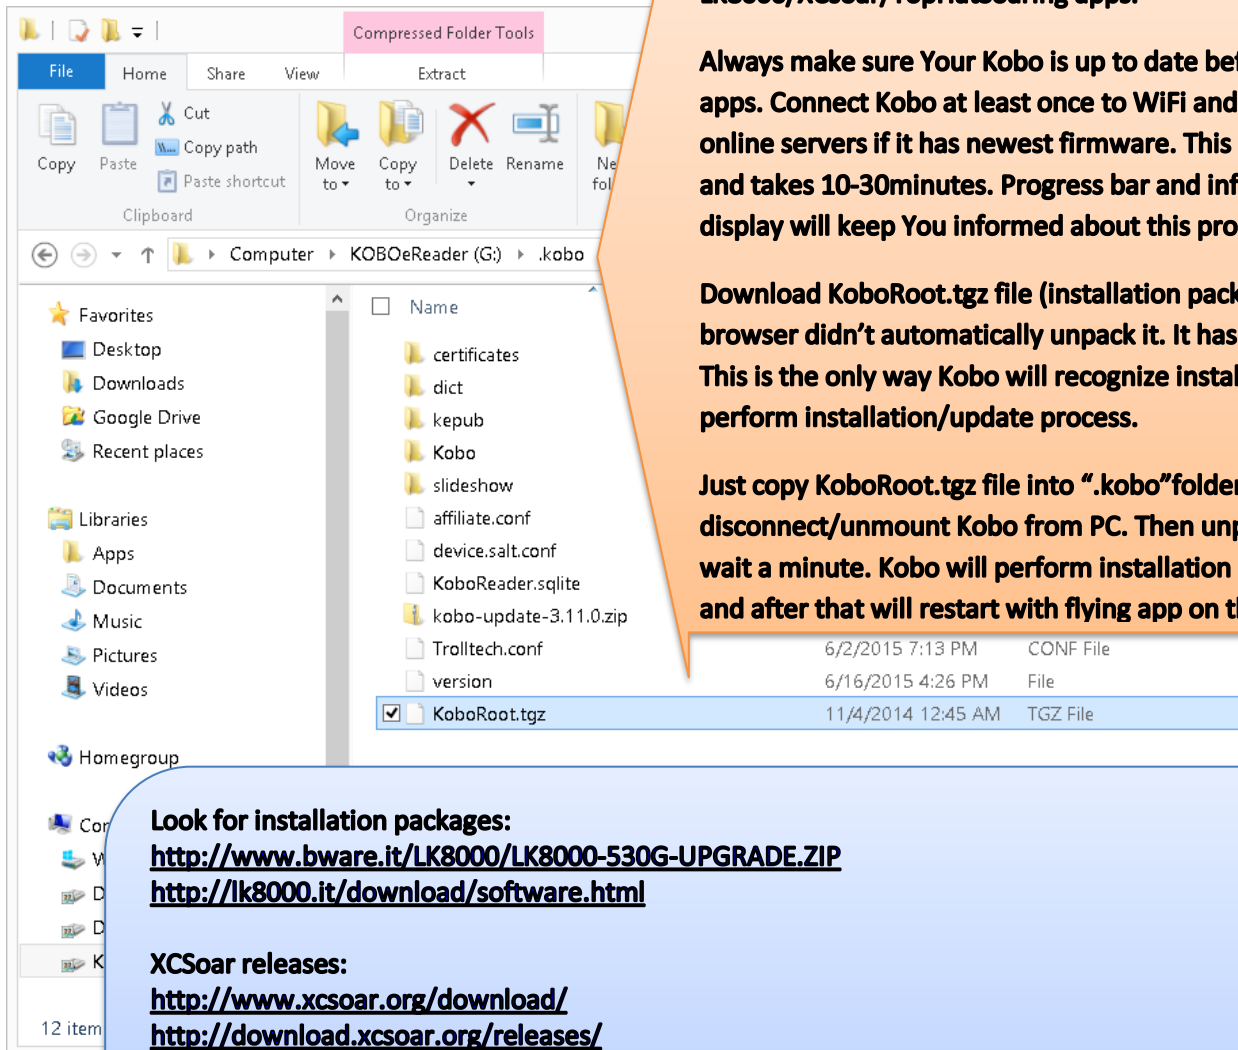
Compressed Folder Tools

File Home Share View Extract

Copy Paste Cut Copy path Paste shortcut
Clipboard

Move to Copy to Delete Rename Ne fol
Organize

Computer › KOBOeReader (G:) › .kobo

Favorites
Desktop
Downloads
Google Drive
Recent places

Libraries
Apps
Documents
Music
Pictures
Videos

Homegroup

Co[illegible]
W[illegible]
D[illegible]
D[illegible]
K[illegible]

12 item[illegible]

Name
certificates
dict
kepub
Kobo
slideshow
affiliate.conf
device.salt.conf
KoboReader.sqlite
kobo-update-3.11.0.zip
Trolltech.conf
version
KoboRoot.tgz

6/2/2015 7:13 PM CONF File
6/16/2015 4:26 PM File
11/4/2014 12:45 AM TGZ File

Always make sure Your Kobo is up to date bef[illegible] apps. Connect Kobo at least once to WiFi and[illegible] online servers if it has newest firmware. This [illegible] and takes 10-30minutes. Progress bar and inf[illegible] display will keep You informed about this pro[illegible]

Download KoboRoot.tgz file (installation pack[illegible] browser didn't automatically unpack it. It has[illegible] This is the only way Kobo will recognize instal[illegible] perform installation/update process.

Just copy KoboRoot.tgz file into ".kobo"folde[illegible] disconnect/unmount Kobo from PC. Then unp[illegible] wait a minute. Kobo will perform installation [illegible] and after that will restart with flying app on t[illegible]

Look for installation packages:
http://www.bware.it/LK8000/LK8000-530G-UPGRADE.ZIP
http://lk8000.it/download/software.html

XCSoar releases:
http://www.xcsoar.org/download/
http://download.xcsoar.org/releases/